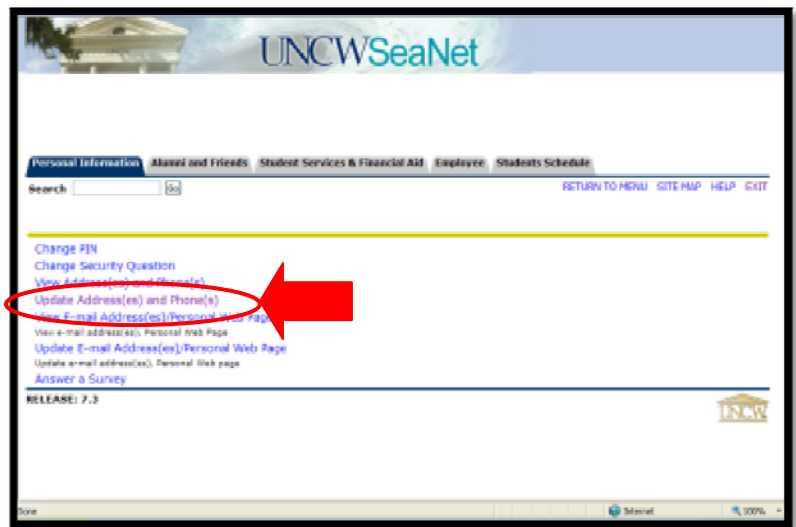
UNCWSeaNet

Personal Information | Alumni and Friends | Student Services & Financial Aid | Employee | Students Schedule

Search [Go]

RETURN TO MENU SITE MAP HELP EXIT

Change PIN
Change Security Question
View Address(es) and Phone(s)
Update Address(es) and Phone(s)
View E-mail Address(es)/Personal Web Page
View e-mail address(es), Personal Web Page
Update E-mail Address(es)/Personal Web Page
Update e-mail address(es), Personal Web page
Answer a Survey

RELEASE: 7.3

UNCW

Done

Internet

100%